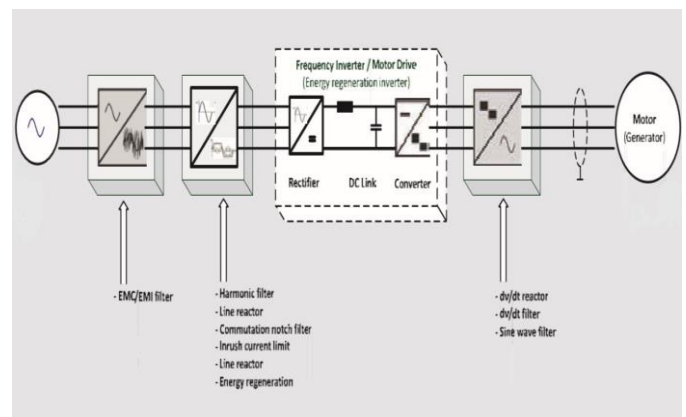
Frequency Inverter / Motor Drive
(Energy regeneration inverter)

Rectifier

DC Link

Converter

Motor
(Generator)

- EMC/EMI filter

- Harmonic filter
- Line reactor
- Commutation notch filter
- Inrush current limit
- Line reactor
- Energy regeneration

- dv/dt reactor
- dv/dt filter
- Sine wave filter